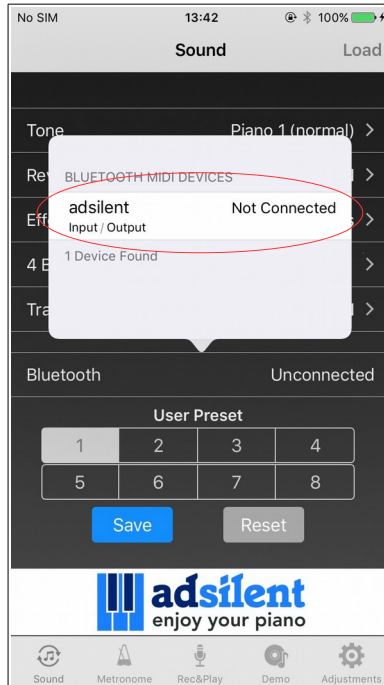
No SIM 13:42 100%

Sound Load

Tone Piano 1 (normal) >

Rev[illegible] >

Eff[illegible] >

4 E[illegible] >

Tra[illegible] >

BLUETOOTH MIDI DEVICES

adsilent Not Connected
Input / Output

1 Device Found

Bluetooth Unconnected

User Preset

| 1 | 2 | 3 | 4 |
|---|---|---|---|
| 5 | 6 | 7 | 8 |

Save Reset

adsilent
enjoy your piano

Sound Metronome Rec&Play Demo Adjustments